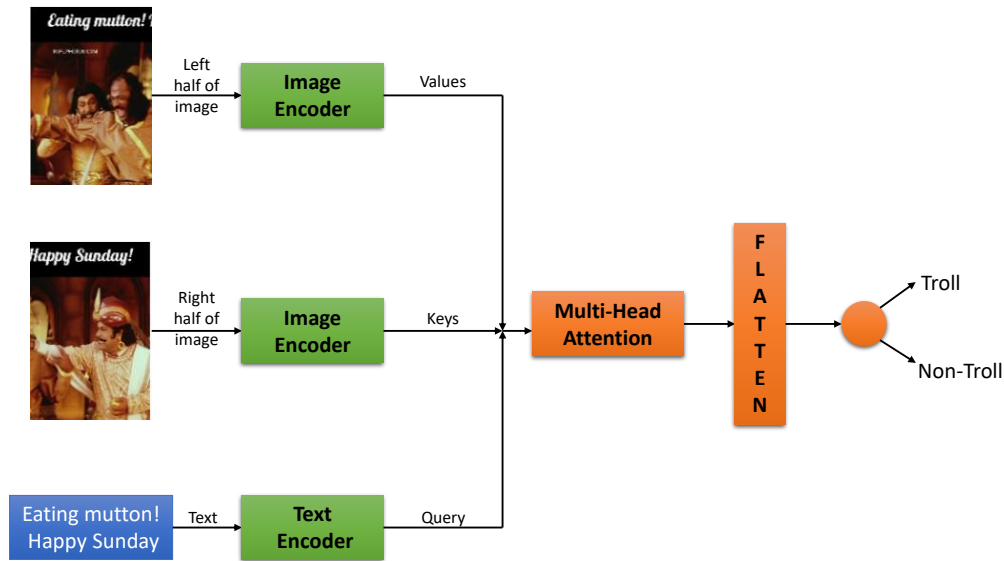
Eating mutton! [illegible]

Left half of image

Image Encoder

Values

Happy Sunday!

Right half of image

Image Encoder

Keys

Multi-Head Attention

F L A T T E N

Troll

Non-Troll

Eating mutton! Happy Sunday

Text

Text Encoder

Query